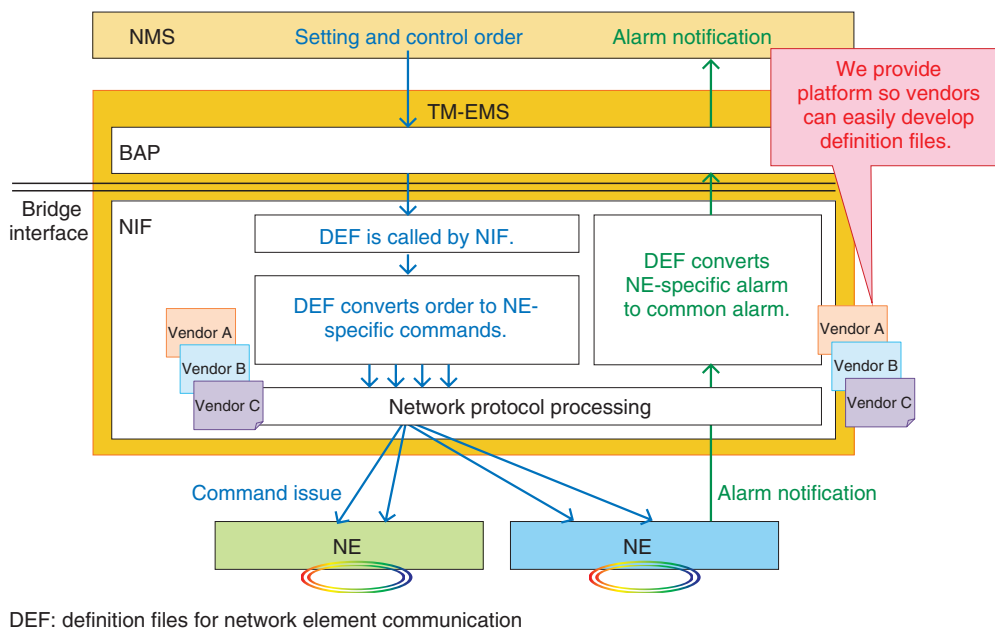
NMS
Setting and control order
Alarm notification
We provide platform so vendors can easily develop definition files.
TM-EMS
BAP
Bridge interface
NIF
DEF is called by NIF.
DEF converts order to NE-specific commands.
DEF converts NE-specific alarm to common alarm.
Vendor A
Vendor B
Vendor C
Network protocol processing
Vendor A
Vendor B
Vendor C
Command issue
Alarm notification
NE
NE
DEF: definition files for network element communication